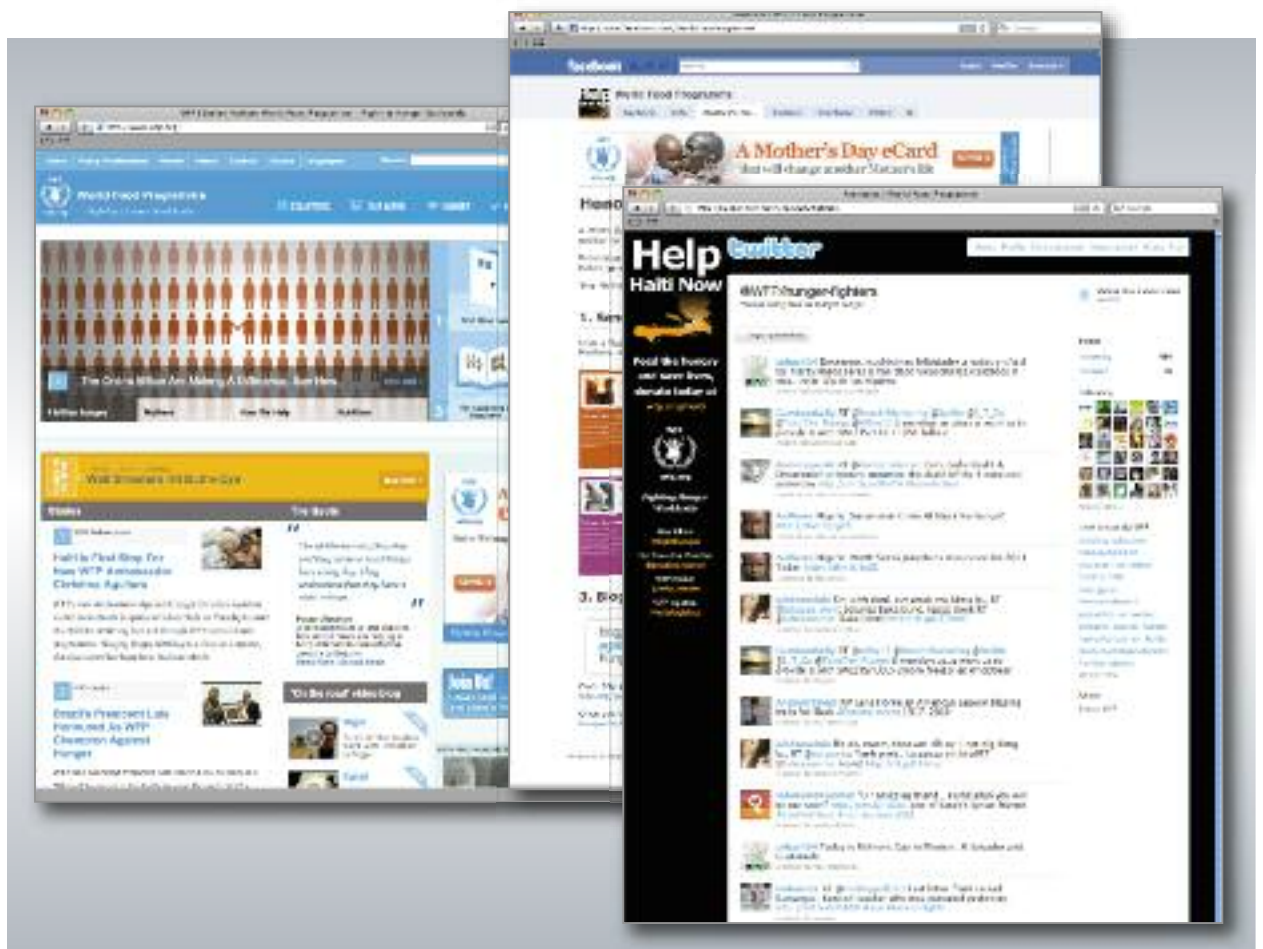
World Food Programme

The One Billion Are Making A Difference. See How

Haiti In Final Step For New WFP Ambassador

Brazil's President Lula Honoured As WFP Champion Against Hunger

"On the road" video blog

Join Us!

facebook

World Food Programme

A Mother's Day eCard

that will change another Mother's life

Hono

1.

3. Blog

Help Haiti Now

twitter

#WFPhungerfighters

Feed the hungry and save lives, donate today at

WFP

Fighting Hunger Worldwide